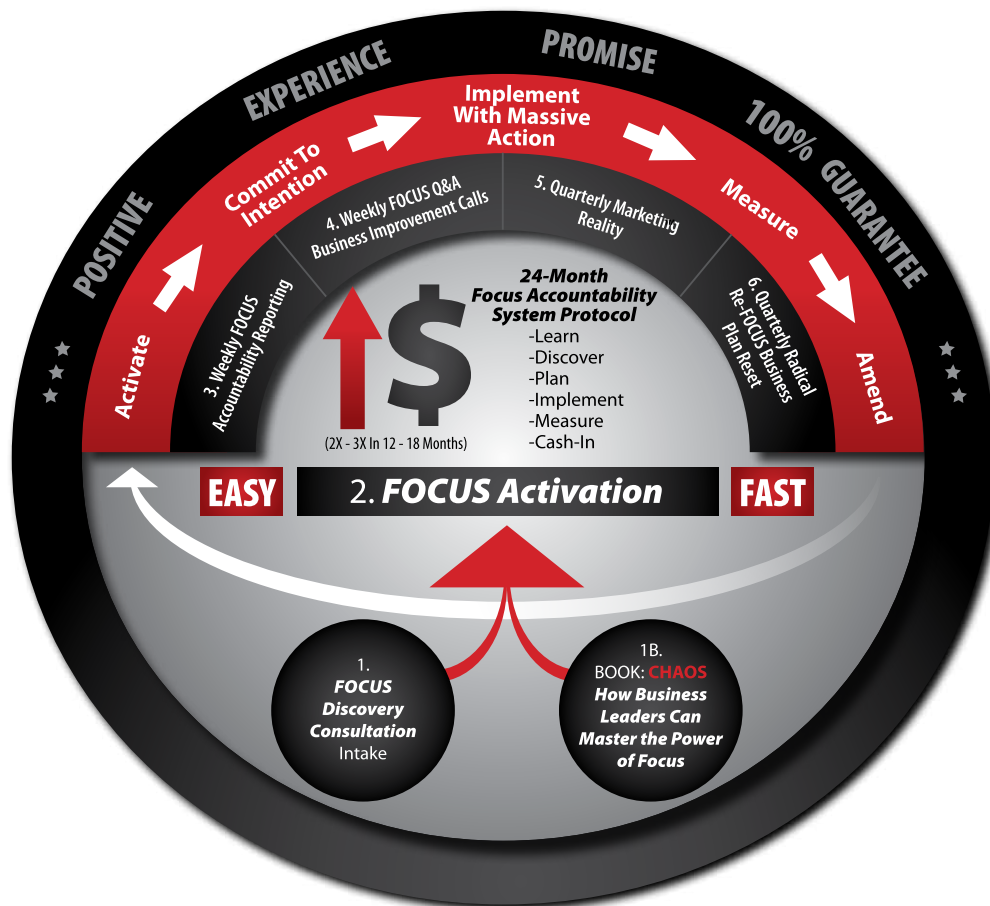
POSITIVE

EXPERIENCE

PROMISE

100% GUARANTEE

Activate

Commit To Intention

Implement With Massive Action

Measure

Amend

3. Weekly FOCUS Accountability Reporting

4. Weekly FOCUS Q&A Business Improvement Calls

5. Quarterly Marketing Reality

6. Quarterly Radical Re-FOCUS Business Plan Reset

$

(2X - 3X In 12 - 18 Months)

24-Month Focus Accountability System Protocol
-Learn
-Discover
-Plan
-Implement
-Measure
-Cash-In

EASY

2. FOCUS Activation

FAST

1. FOCUS Discovery Consultation Intake

1B. BOOK: CHAOS How Business Leaders Can Master the Power of Focus